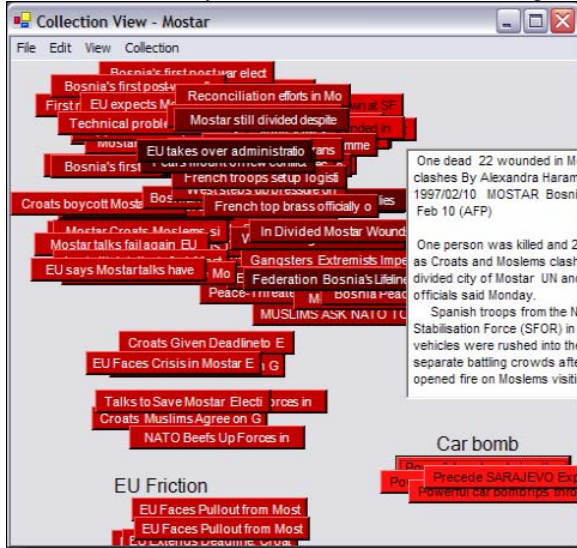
Collection View - Mostar

File Edit View Collection

Bosnia's first post war elect

Bosnia's first post-w

First r EU expects M

Technical proble

Reconciliation efforts in Mo

Mostar still divided despite

EU takes over administratio

Bosnia's first

French troops setup logisti

Croats boycott Most Bos

French top brass officially o

Mostar Croats Moslems si

In Divided Mostar Wound

Mostar talks fail again EU

EU says Mostar talks have

Gangsters Extremists Impe

Mo

Federation Bosnia's Lifeline

Peace

Bosnia Peac

MUSLIMS ASK NATO T

One dead 22 wounded in M clashes By Alexandra Haram 1997/02/10 MOSTAR Bosni Feb 10 (AFP)

One person was killed and 2 as Croats and Moslems clash divided city of Mostar UN and officials said Monday.

Spanish troops from the N Stabilisation Force (SFOR) in vehicles were rushed into the separate battling crowds afte opened fire on Moslems visiti

Croats Given Deadline to E

EU Faces Crisis in Mostar E

Talks to Save Mostar Electi

Croats Muslims Agree on G

NATO Beefs Up Forces in

Car bomb

Precede SARAJEVO Exp

Powerful car bombrips thro

EU Friction

EU Faces Pullout from Most

EU Faces Pullout from Most

EU Extends Deadline Croat